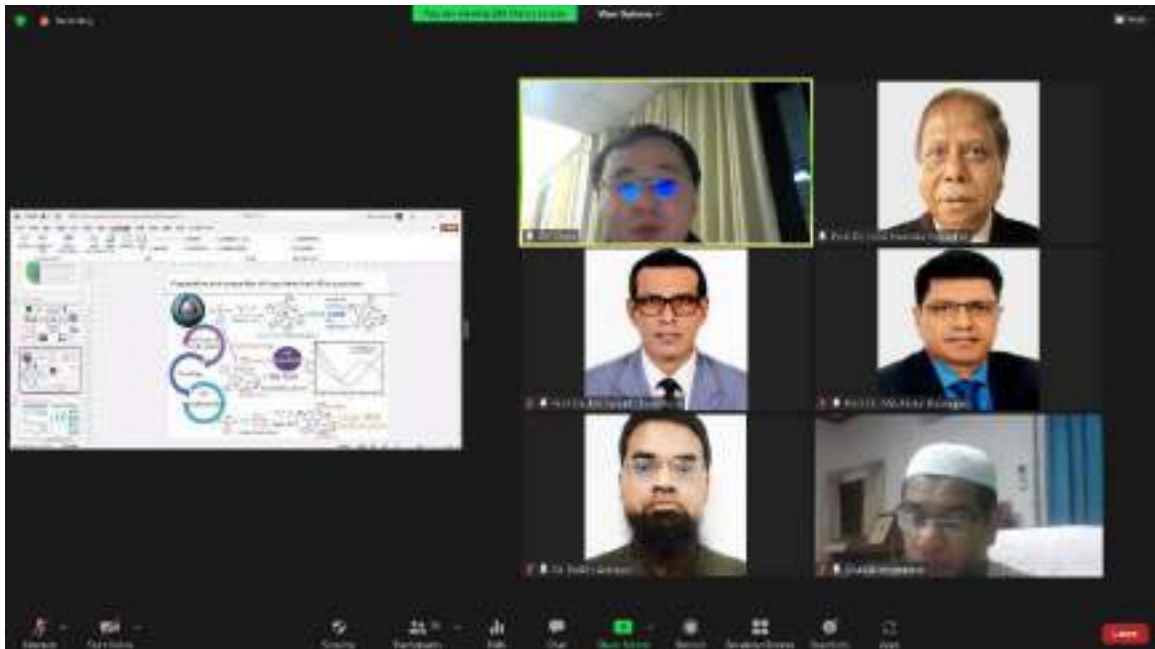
Recording

You are viewing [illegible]'s screen

View Options

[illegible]

Preparation and properties of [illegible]

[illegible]

Prof. Dr. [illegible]

Prof. Dr. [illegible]

Prof. Dr. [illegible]

Dr. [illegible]

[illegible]

Unmute

Start Video

Security

Participants

Polls

Chat

Share Screen

Record

Breakout Rooms

Reactions

Apps

Leave